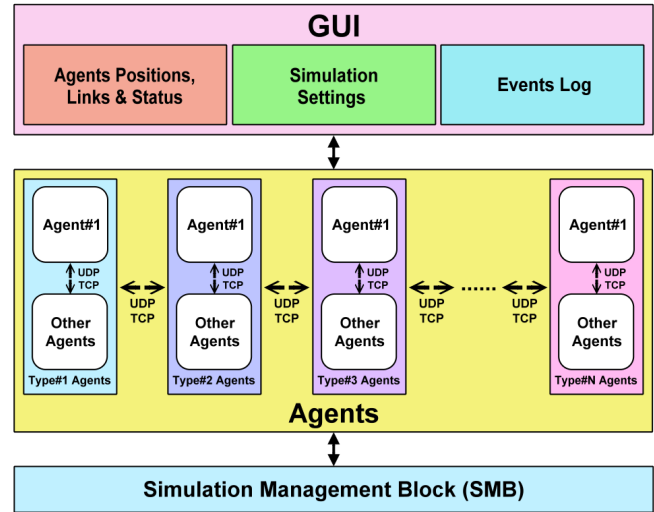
GUI

Agents Positions, Links & Status

Simulation Settings

Events Log

Agent#1

UDP
TCP

Other Agents

Type#1 Agents

UDP
TCP

Agent#1

UDP
TCP

Other Agents

Type#2 Agents

UDP
TCP

Agent#1

UDP
TCP

Other Agents

Type#3 Agents

UDP
TCP

......

UDP
TCP

Agent#1

UDP
TCP

Other Agents

Type#N Agents

Agents

Simulation Management Block (SMB)